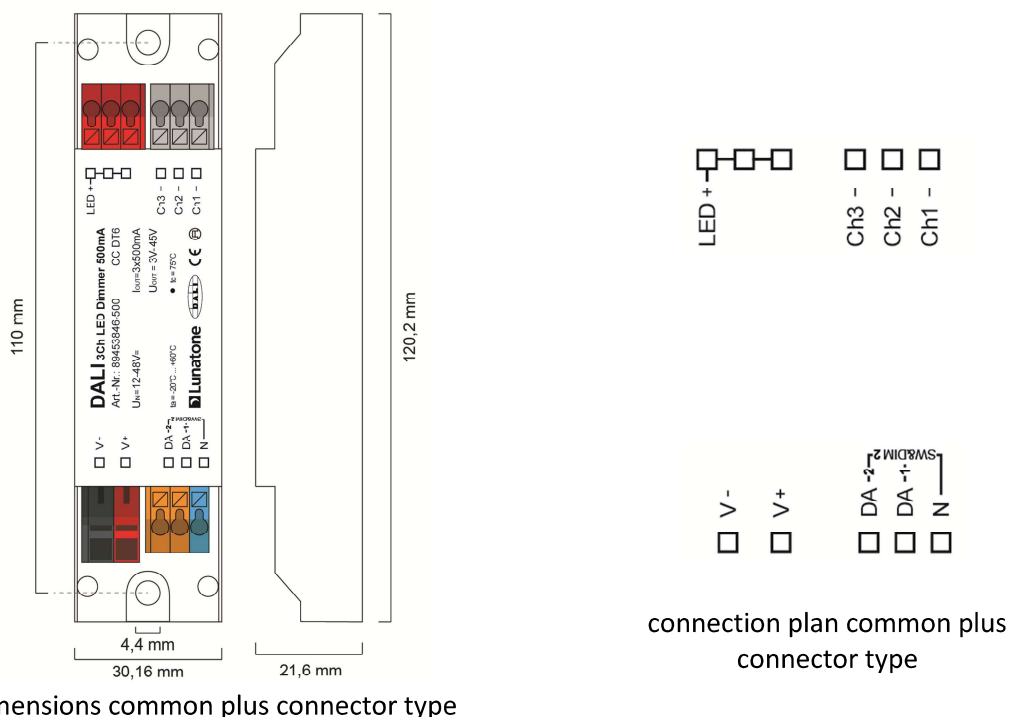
110 mm

LED + Ch3 – Ch2 – Ch1 –

DALI 3Ch LED Dimmer 500mA
Art.-Nr.: 89453846-500
CC DT6
$U_N$=12-48V=
$I_{OUT}$=3x500mA
$U_{OUT}$ = 3V-45V
ta = -20°C ... +60°C
tc = 75°C
CE
Lunatone
DALI

V- V+ DA -2- DA -1- N
SW&DIM 2

4,4 mm
30,16 mm
21,6 mm
120,2 mm

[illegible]mensions common plus connector type

LED + Ch3 – Ch2 – Ch1 –

SW&DIM 2
V- V+ DA -2- DA -1- N

connection plan common plus connector type